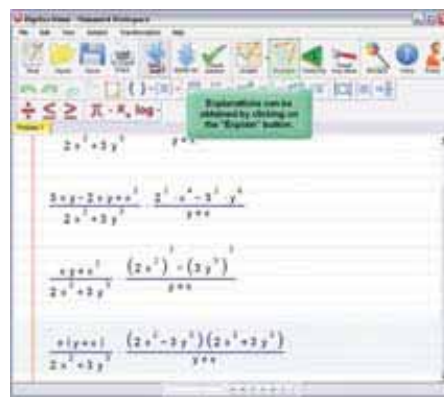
Explanations can be obtained by clicking on the "Explain" button.

$2x^2+3y^2$ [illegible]

$\frac{3xy-2xy+x^2}{2x^2+3y^2}$ $\frac{2^2 \cdot x^4 - 3^2 \cdot y^4}{y+x}$

$\frac{xy+x^2}{2x^2+3y^2}$ $\frac{(2x^2)^2-(3y^2)^2}{y+x}$

$\frac{x(y+x)}{2x^2+3y^2}$ $\frac{(2x^2-3y^2)(2x^2+3y^2)}{y+x}$